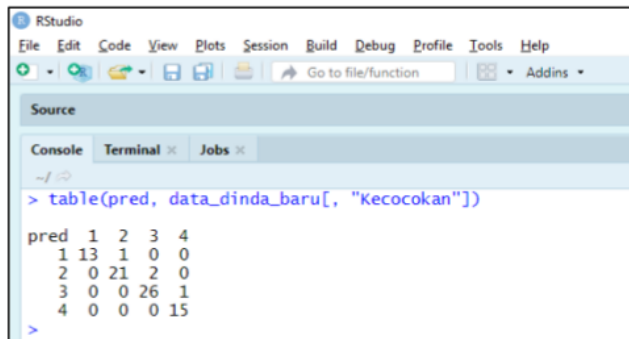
RStudio

File Edit Code View Plots Session Build Debug Profile Tools Help

Go to file/function Addins

Source

Console Terminal × Jobs ×

~/

> table(pred, data_dinda_baru[, "Kecocokan"])

| pred | 1 | 2 | 3 | 4 |
|---|---|---|---|---|
| 1 | 13 | 1 | 0 | 0 |
| 2 | 0 | 21 | 2 | 0 |
| 3 | 0 | 0 | 26 | 1 |
| 4 | 0 | 0 | 0 | 15 |

>